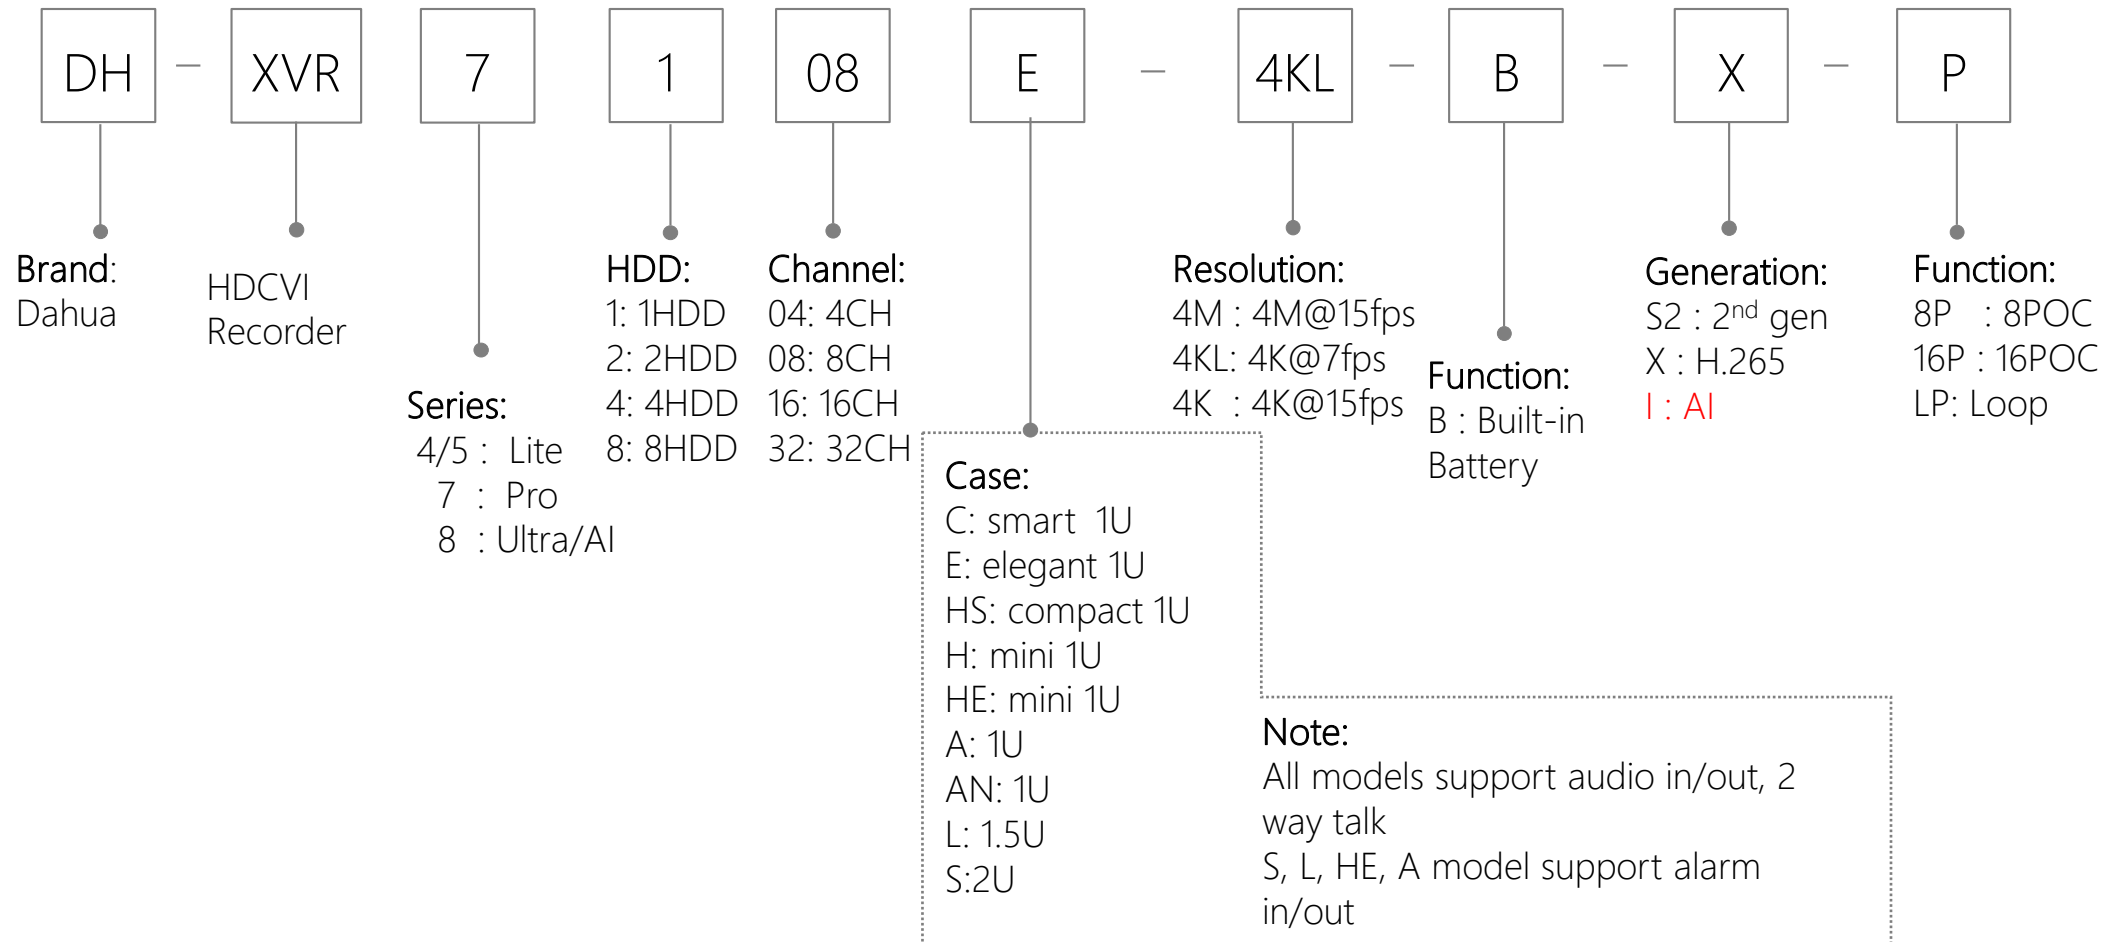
DH – XVR 7 1 08 E – 4KL – B – X – P

Brand:
Dahua

HDCVI
Recorder

Series:
4/5 : Lite
7 : Pro
8 : Ultra/AI

HDD:
1: 1HDD
2: 2HDD
4: 4HDD
8: 8HDD

Channel:
04: 4CH
08: 8CH
16: 16CH
32: 32CH

Case:
C: smart 1U
E: elegant 1U
HS: compact 1U
H: mini 1U
HE: mini 1U
A: 1U
AN: 1U
L: 1.5U
S:2U

Resolution:
4M : 4M@15fps
4KL: 4K@7fps
4K : 4K@15fps

Function:
B : Built-in
Battery

Generation:
S2 : 2$^{nd}$ gen
X : H.265
I : AI

Function:
8P : 8POC
16P : 16POC
LP: Loop

Note:
All models support audio in/out, 2 way talk
S, L, HE, A model support alarm in/out